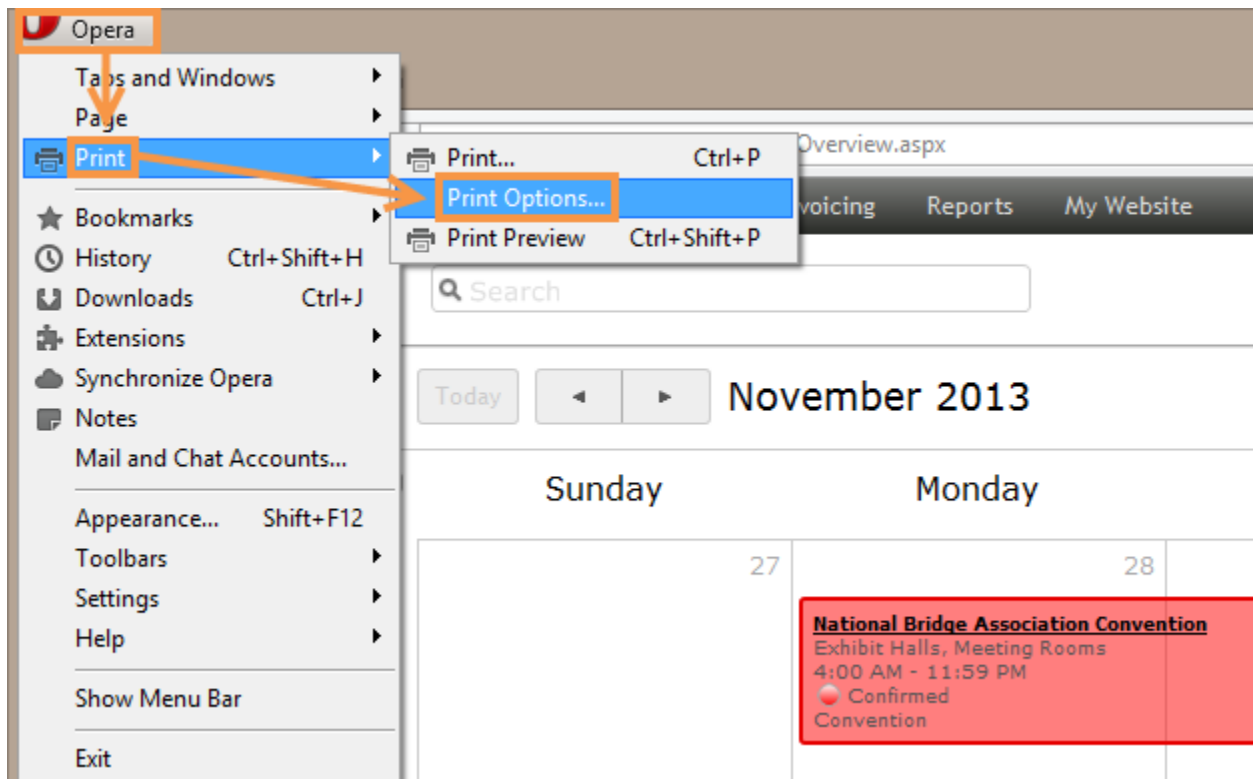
Opera

Tabs and Windows
Page
Print
Bookmarks
History Ctrl+Shift+H
Downloads Ctrl+J
Extensions
Synchronize Opera
Notes
Mail and Chat Accounts...
Appearance... Shift+F12
Toolbars
Settings
Help
Show Menu Bar
Exit

Print... Ctrl+P
Print Options...
Print Preview Ctrl+Shift+P

Overview.aspx

voicing Reports My Website

Search

Today ◄ ► November 2013

Sunday Monday

27 28

National Bridge Association Convention
Exhibit Halls, Meeting Rooms
4:00 AM - 11:59 PM
Confirmed
Convention